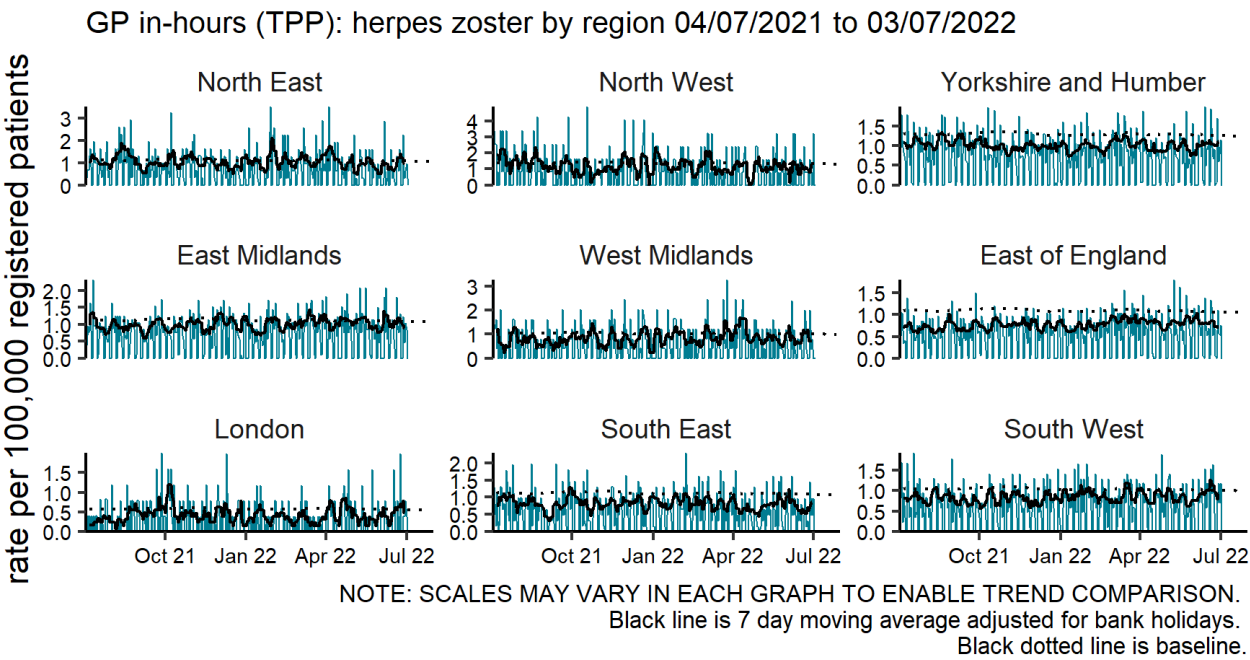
GP in-hours (TPP): herpes zoster by region 04/07/2021 to 03/07/2022

rate per 100,000 registered patients

North East
3
2
1
0

North West
4
3
2
1
0

Yorkshire and Humber
1.5
1.0
0.5
0.0

East Midlands
2.0
1.5
1.0
0.5
0.0

West Midlands
3
2
1
0

East of England
1.5
1.0
0.5
0.0

London
1.5
1.0
0.5
0.0
Oct 21
Jan 22
Apr 22
Jul 22

South East
2.0
1.5
1.0
0.5
0.0
Oct 21
Jan 22
Apr 22
Jul 22

South West
1.5
1.0
0.5
0.0
Oct 21
Jan 22
Apr 22
Jul 22

NOTE: SCALES MAY VARY IN EACH GRAPH TO ENABLE TREND COMPARISON.
Black line is 7 day moving average adjusted for bank holidays.
Black dotted line is baseline.